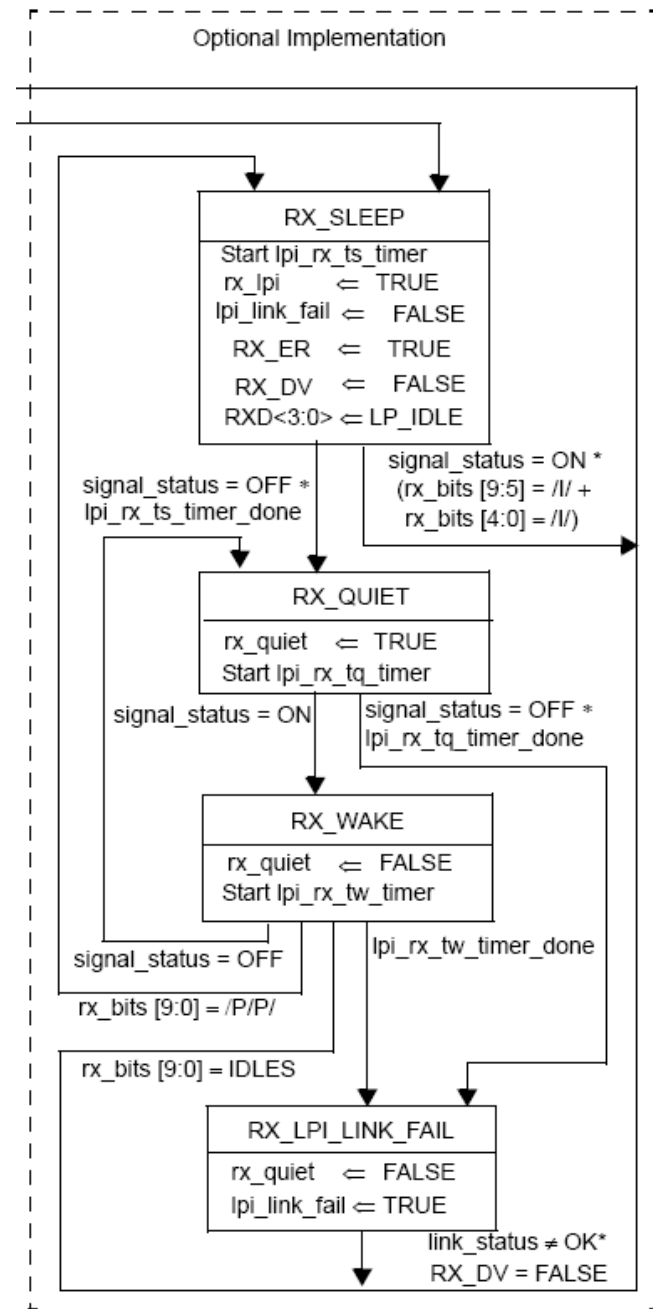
Optional Implementation

RX_SLEEP

Start lpi_rx_ts_timer
rx_lpi $\Leftarrow$ TRUE
lpi_link_fail $\Leftarrow$ FALSE
RX_ER $\Leftarrow$ TRUE
RX_DV $\Leftarrow$ FALSE
RXD<3:0> $\Leftarrow$ LP_IDLE

signal_status = ON *
(rx_bits [9:5] = /I/ +
rx_bits [4:0] = /I/)

signal_status = OFF *
lpi_rx_ts_timer_done

RX_QUIET

rx_quiet $\Leftarrow$ TRUE
Start lpi_rx_tq_timer

signal_status = ON

signal_status = OFF *
lpi_rx_tq_timer_done

RX_WAKE

rx_quiet $\Leftarrow$ FALSE
Start lpi_rx_tw_timer

signal_status = OFF

lpi_rx_tw_timer_done

rx_bits [9:0] = /P/P/

rx_bits [9:0] = IDLES

RX_LPI_LINK_FAIL

rx_quiet $\Leftarrow$ FALSE
lpi_link_fail $\Leftarrow$ TRUE

link_status $\neq$ OK*
RX_DV = FALSE